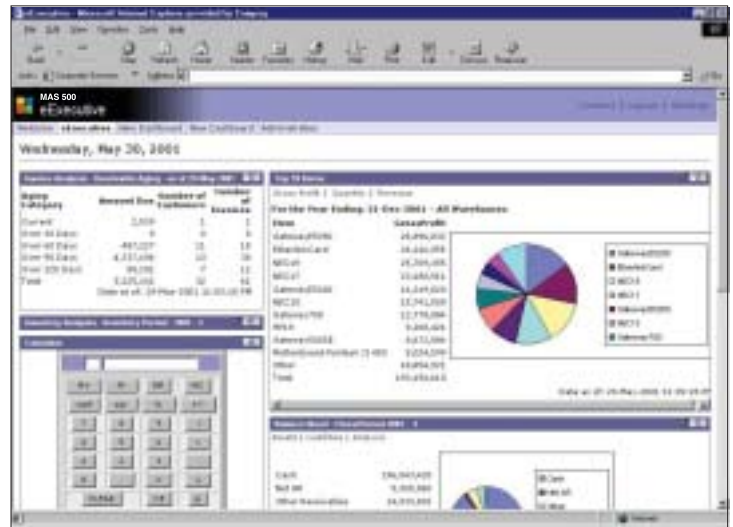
MAS 500
eExecutive

Wednesday, May 30, 2001

Aging
Category
Amount Due
Number of
Customers
Number of
Invoices

Current
Over 30 Days
Over 60 Days
Over 90 Days
Over 120 Days
Total

For the Year Ending 31-Dec-2001 - All Warehouses
Item
Sales/Profit

Cash
Net AR
Other Receivables